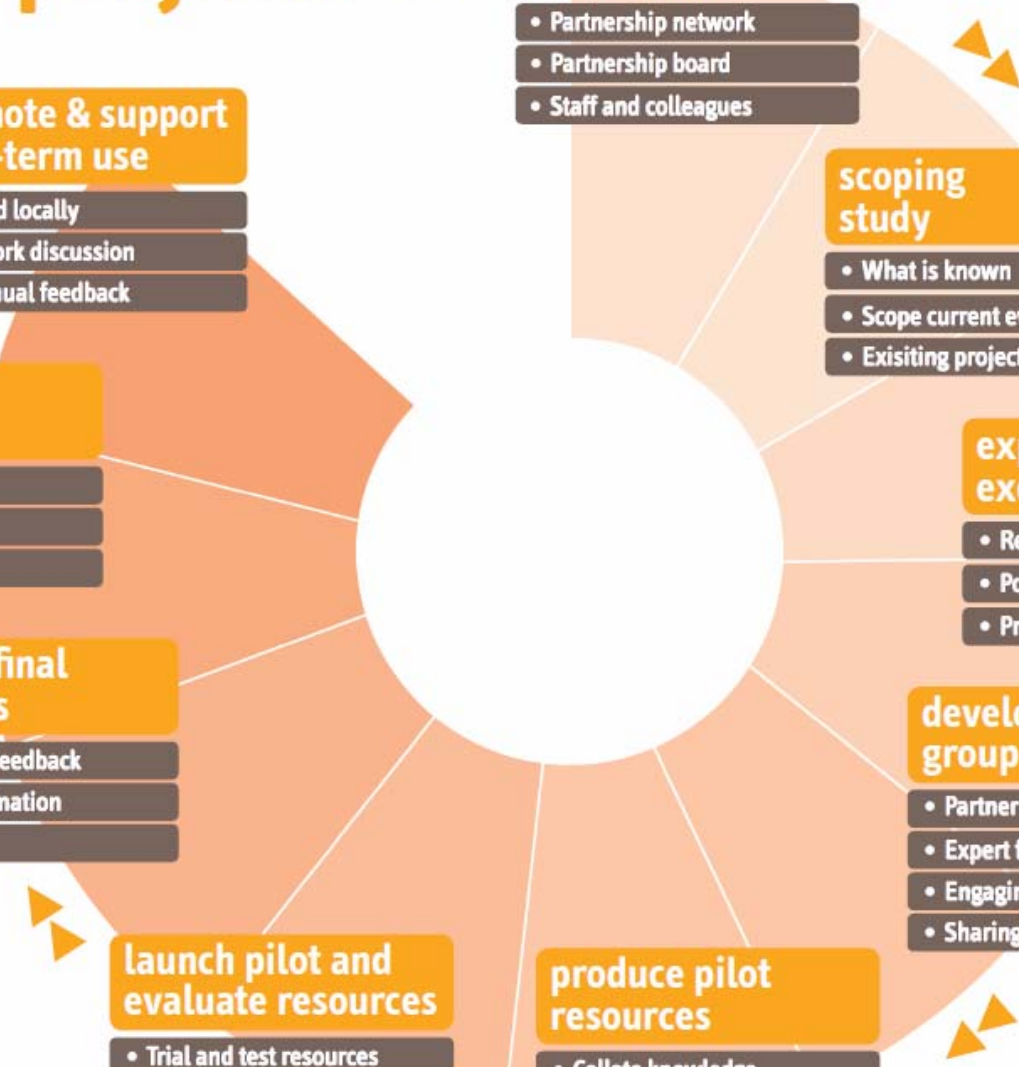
• Partnership network
• Partnership board
• Staff and colleagues

scoping study
• What is known
• Scope current e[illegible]
• Exisiting project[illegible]

ex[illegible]
ex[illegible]
• R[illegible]
• Po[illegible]
• Pr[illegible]

develo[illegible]
group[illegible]
• Partner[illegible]
• Expert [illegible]
• Engagi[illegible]
• Sharing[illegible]

produce pilot resources
• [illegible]

launch pilot and evaluate resources
• Trial and test resources

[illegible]final
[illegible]s
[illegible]eedback
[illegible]nation

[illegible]note & support
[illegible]-term use
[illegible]d locally
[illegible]rk discussion
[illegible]ual feedback